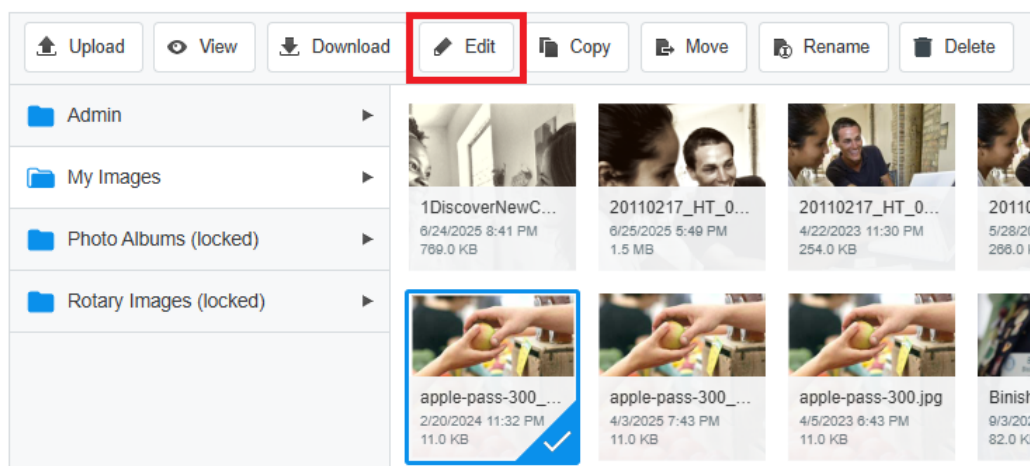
Upload View Download Edit Copy Move Rename Delete

Admin
My Images
Photo Albums (locked)
Rotary Images (locked)

1DiscoverNewC...
6/24/2025 8:41 PM
769.0 KB

20110217_HT_0...
6/25/2025 5:49 PM
1.5 MB

20110217_HT_0...
4/22/2023 11:30 PM
254.0 KB

2011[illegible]
5/28/20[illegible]
266.0 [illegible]

apple-pass-300_...
2/20/2024 11:32 PM
11.0 KB

apple-pass-300_...
4/3/2025 7:43 PM
11.0 KB

apple-pass-300.jpg
4/5/2023 6:43 PM
11.0 KB

Binish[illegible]
9/3/20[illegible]
82.0 K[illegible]